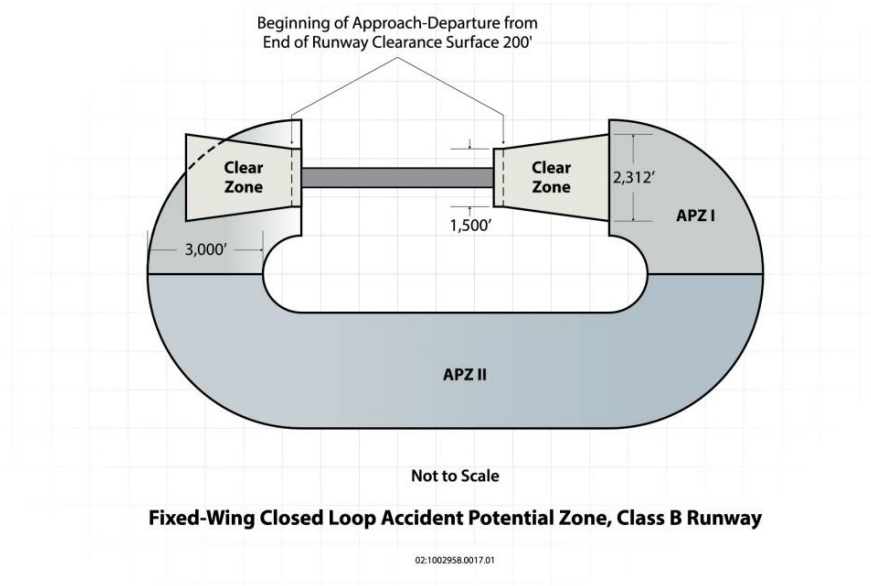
Beginning of Approach-Departure from End of Runway Clearance Surface 200'

Clear Zone

Clear Zone

2,312'

APZ I

1,500'

3,000'

APZ II

Not to Scale

Fixed-Wing Closed Loop Accident Potential Zone, Class B Runway

02:1002958.0017.01